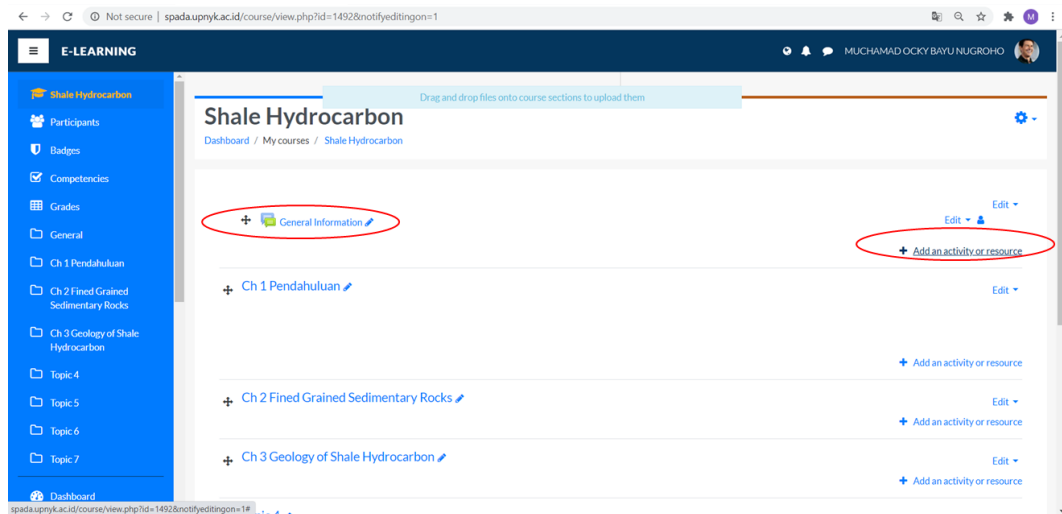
Not secure | spada.upnyk.ac.id/course/view.php?id=1492&notifyeditingon=1

M

E-LEARNING

MUCHAMAD OCKY BAYU NUGROHO

Shale Hydrocarbon
Participants
Badges
Competencies
Grades
General
Ch 1 Pendahuluan
Ch 2 Fined Grained Sedimentary Rocks
Ch 3 Geology of Shale Hydrocarbon
Topic 4
Topic 5
Topic 6
Topic 7
Dashboard

Drag and drop files onto course sections to upload them

Shale Hydrocarbon

Dashboard / My courses / Shale Hydrocarbon

Edit

General Information

Edit

Add an activity or resource

Ch 1 Pendahuluan

Edit

Add an activity or resource

Ch 2 Fined Grained Sedimentary Rocks

Edit

Add an activity or resource

Ch 3 Geology of Shale Hydrocarbon

Edit

Add an activity or resource

spada.upnyk.ac.id/course/view.php?id=1492&notifyeditingon=1#